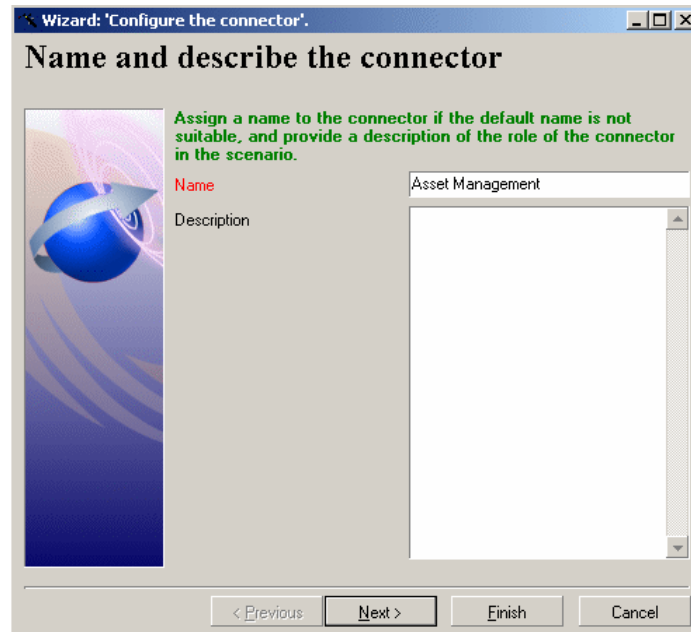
Wizard: 'Configure the connector'.

Name and describe the connector

Assign a name to the connector if the default name is not suitable, and provide a description of the role of the connector in the scenario.

Name
Asset Management

Description

< Previous
Next >
Finish
Cancel